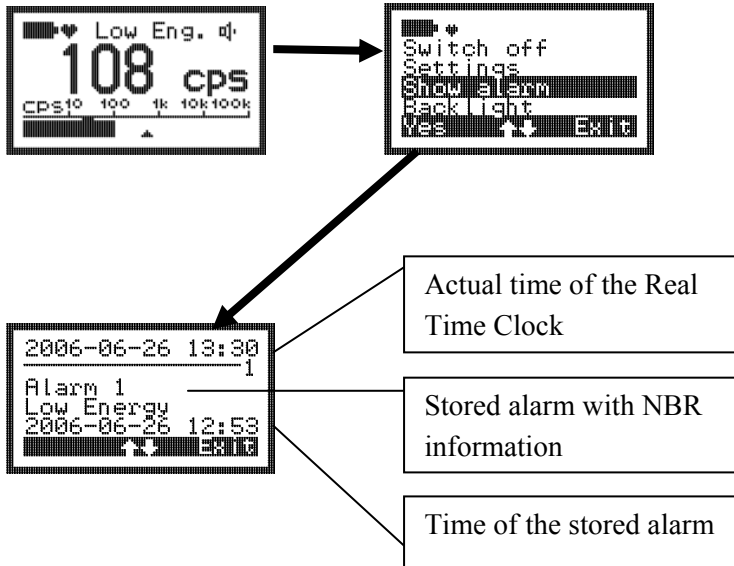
Low Eng.
108 cps
cps 10 100 1k 10k 100k

Switch off
Settings
Show alarm
Backlight
Yes Exit

2006-06-26 13:30
1
Alarm 1
Low Energy
2006-06-26 12:53
Exit

Actual time of the Real Time Clock

Stored alarm with NBR information

Time of the stored alarm